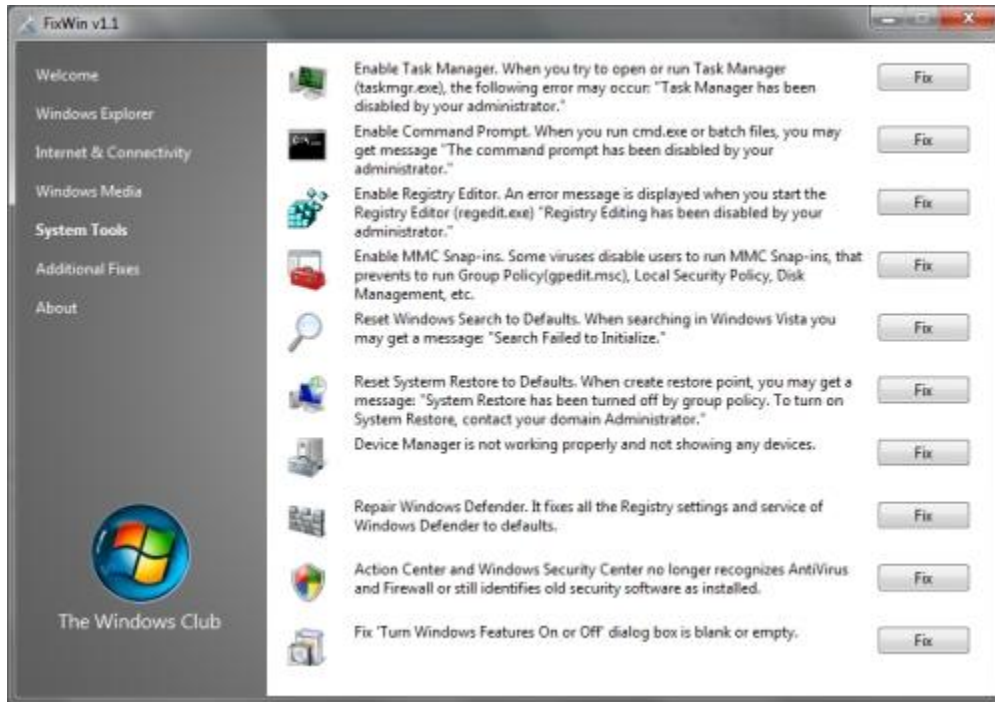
FixWin v1.1

Welcome
Windows Explorer
Internet & Connectivity
Windows Media
System Tools
Additional Fixes
About

The Windows Club

Enable Task Manager. When you try to open or run Task Manager (taskmgr.exe), the following error may occur: "Task Manager has been disabled by your administrator."
Fix

Enable Command Prompt. When you run cmd.exe or batch files, you may get message "The command prompt has been disabled by your administrator."
Fix

Enable Registry Editor. An error message is displayed when you start the Registry Editor (regedit.exe) "Registry Editing has been disabled by your administrator."
Fix

Enable MMC Snap-ins. Some viruses disable users to run MMC Snap-ins, that prevents to run Group Policy(gpedit.msc), Local Security Policy, Disk Management, etc.
Fix

Reset Windows Search to Defaults. When searching in Windows Vista you may get a message: "Search Failed to Initialize."
Fix

Reset Systerm Restore to Defaults. When create restore point, you may get a message: "System Restore has been turned off by group policy. To turn on System Restore, contact your domain Administrator."
Fix

Device Manager is not working properly and not showing any devices.
Fix

Repair Windows Defender. It fixes all the Registry settings and service of Windows Defender to defaults.
Fix

Action Center and Windows Security Center no longer recognizes AntiVirus and Firewall or still identifies old security software as installed.
Fix

Fix 'Turn Windows Features On or Off' dialog box is blank or empty.
Fix